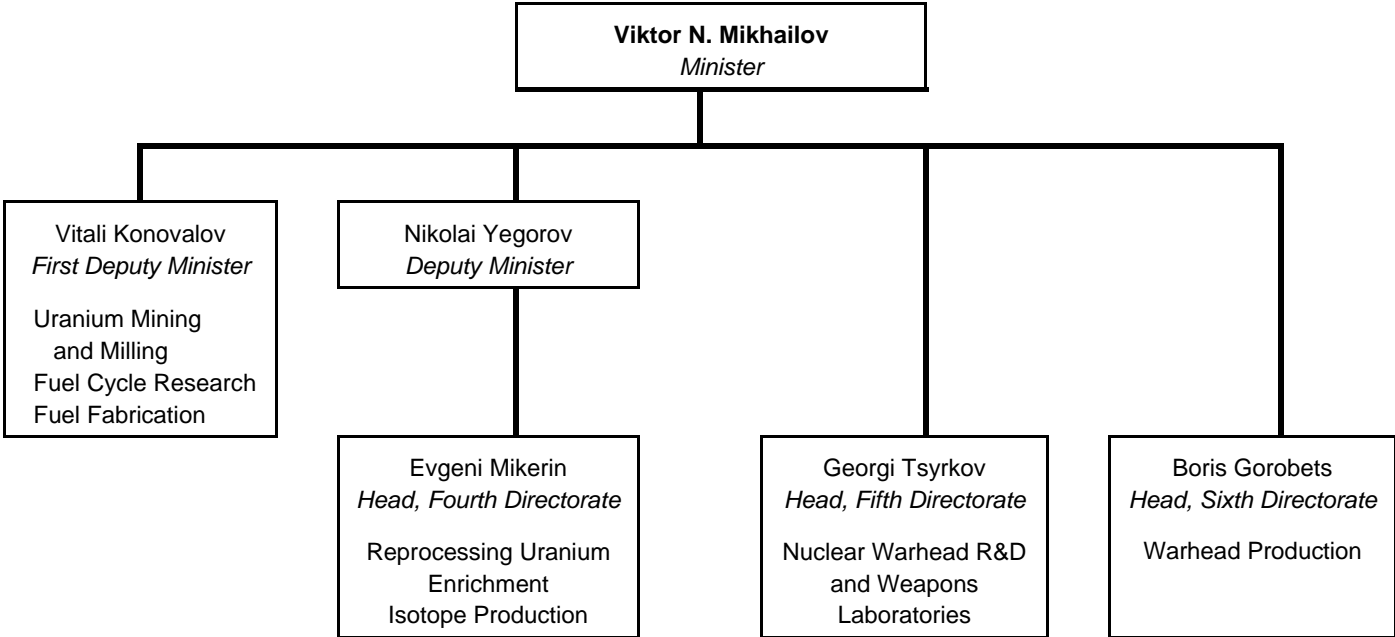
**Viktor N. Mikhailov**
*Minister*

Vitali Konovalov
*First Deputy Minister*

Uranium Mining and Milling
Fuel Cycle Research
Fuel Fabrication

Nikolai Yegorov
*Deputy Minister*

Evgeni Mikerin
*Head, Fourth Directorate*

Reprocessing Uranium Enrichment
Isotope Production

Georgi Tsyrkov
*Head, Fifth Directorate*

Nuclear Warhead R&D and Weapons Laboratories

Boris Gorobets
*Head, Sixth Directorate*

Warhead Production